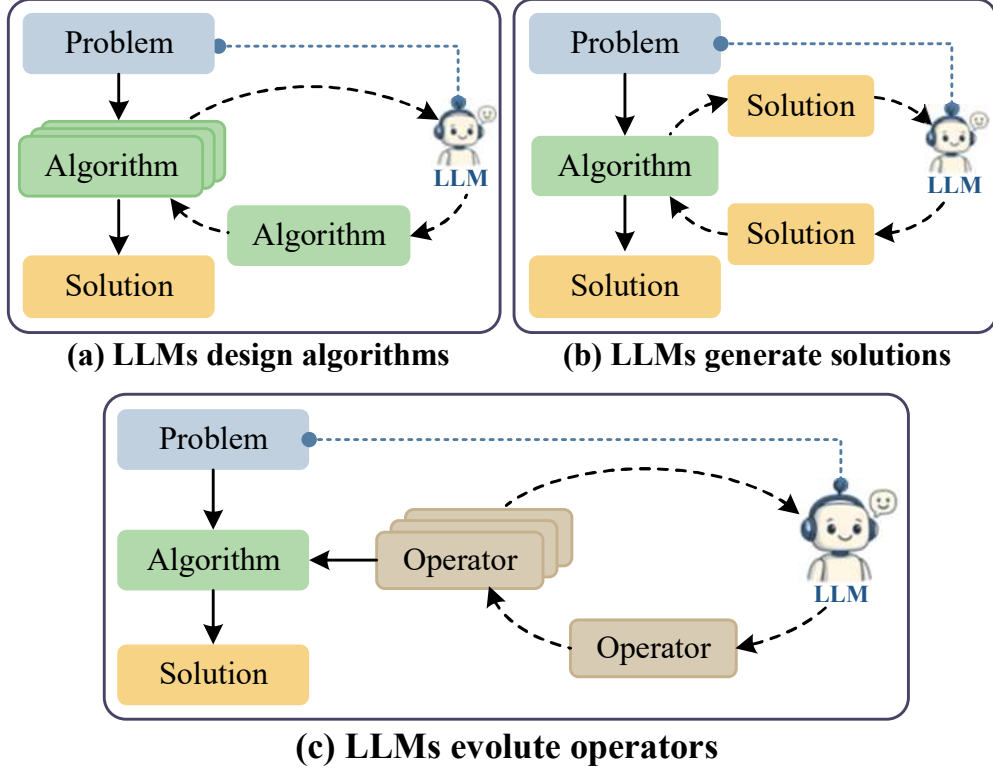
Problem

Algorithm

LLM

Algorithm

Solution

(a) LLMs design algorithms

Problem

Solution

Algorithm

LLM

Solution

Solution

(b) LLMs generate solutions

Problem

Algorithm

Operator

LLM

Operator

Solution

(c) LLMs evolute operators